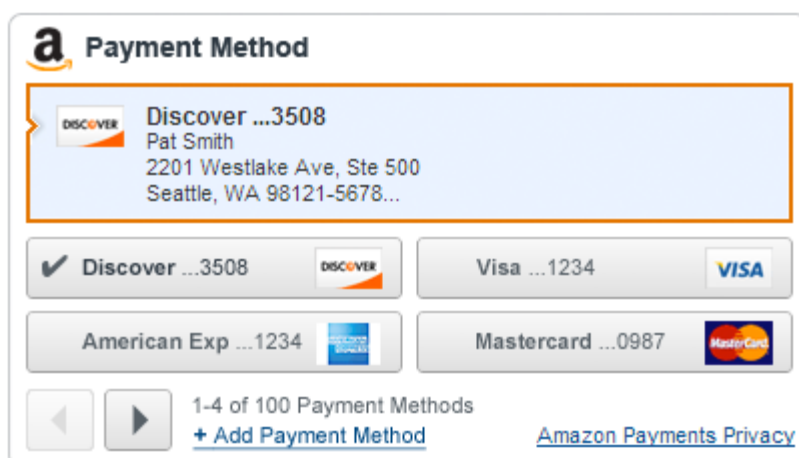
a Payment Method

DISCOVER Discover ...3508
Pat Smith
2201 Westlake Ave, Ste 500
Seattle, WA 98121-5678...

✔ Discover ...3508 DISCOVER
Visa ...1234 VISA
American Exp ...1234
Mastercard ...0987 MasterCard

1-4 of 100 Payment Methods
+ Add Payment Method
Amazon Payments Privacy